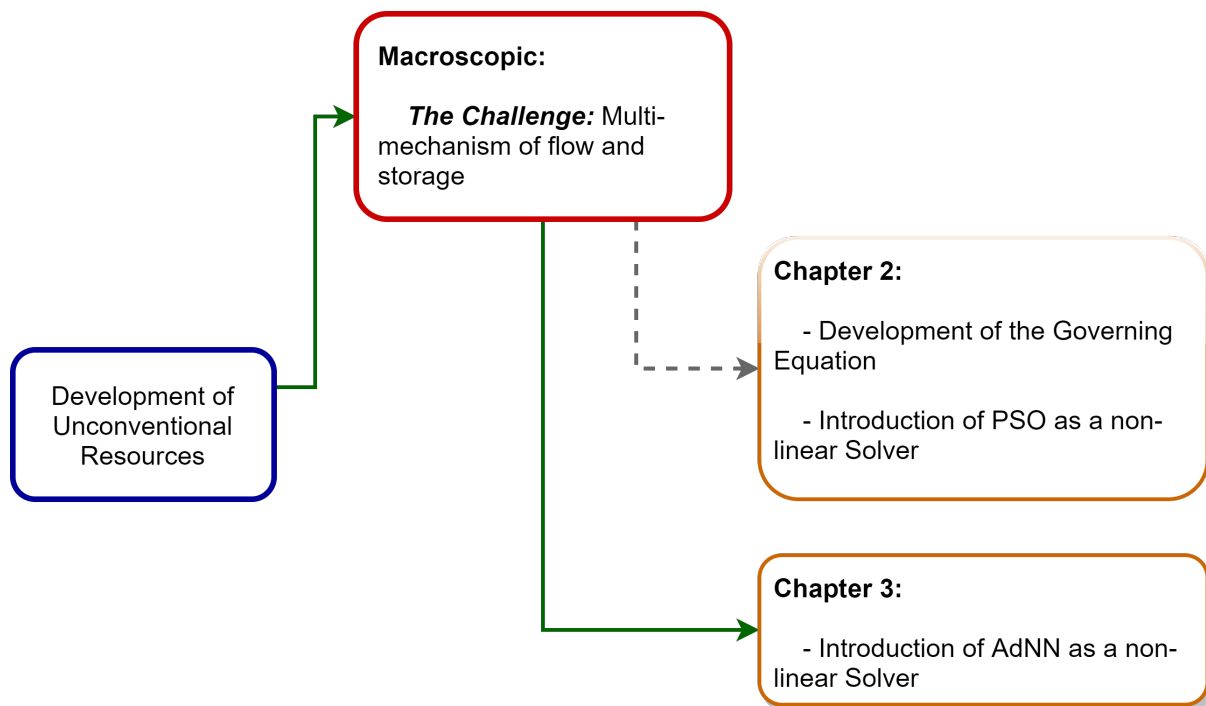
Development of Unconventional Resources

Macroscopic:

The Challenge: Multi-mechanism of flow and storage

Chapter 2:

- Development of the Governing Equation

- Introduction of PSO as a non-linear Solver

Chapter 3:

- Introduction of AdNN as a non-linear Solver